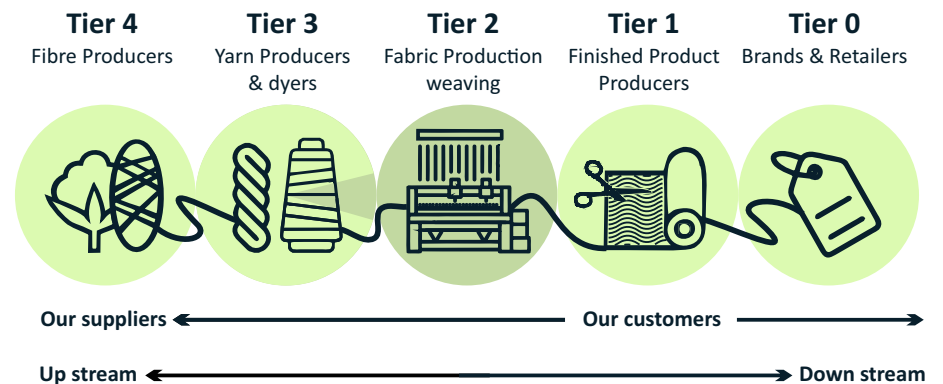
Tier 4
Fibre Producers

Tier 3
Yarn Producers & dyers

Tier 2
Fabric Production weaving

Tier 1
Finished Product Producers

Tier 0
Brands & Retailers

Our suppliers

Our customers

Up stream

Down stream